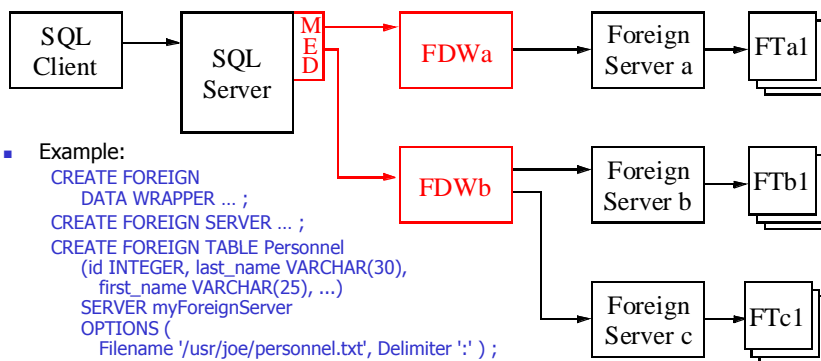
SQL Client

SQL Server

M
E
D

FDWa

Foreign Server a

FTa1

FDWb

Foreign Server b

FTb1

Foreign Server c

FTc1

Example:
CREATE FOREIGN
DATA WRAPPER … ;
CREATE FOREIGN SERVER … ;
CREATE FOREIGN TABLE Personnel
(id INTEGER, last_name VARCHAR(30),
first_name VARCHAR(25), ...)
SERVER myForeignServer
OPTIONS (
Filename '/usr/joe/personnel.txt', Delimiter ':' ) ;